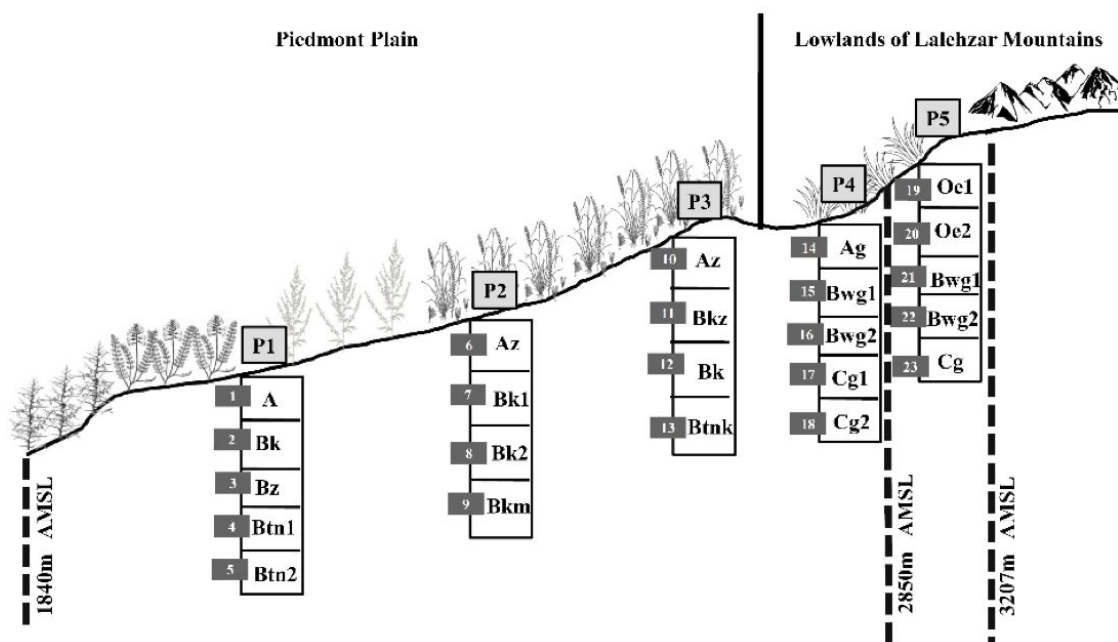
Piedmont Plain

Lowlands of Lalehzar Mountains

P1
1 A
2 Bk
3 Bz
4 Btn1
5 Btn2

P2
6 Az
7 Bk1
8 Bk2
9 Bkm

P3
10 Az
11 Bkz
12 Bk
13 Btnk

P4
14 Ag
15 Bwg1
16 Bwg2
17 Cg1
18 Cg2

P5
19 Oe1
20 Oe2
21 Bwg1
22 Bwg2
23 Cg

1840m AMSL

2850m AMSL

3207m AMSL